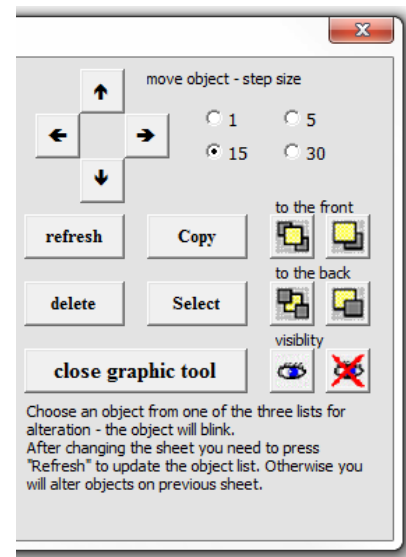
move object - step size

1
5
15
30

to the front

refresh
Copy

to the back

delete
Select

visiblity

close graphic tool

Choose an object from one of the three lists for alteration - the object will blink.
After changing the sheet you need to press "Refresh" to update the object list. Otherwise you will alter objects on previous sheet.